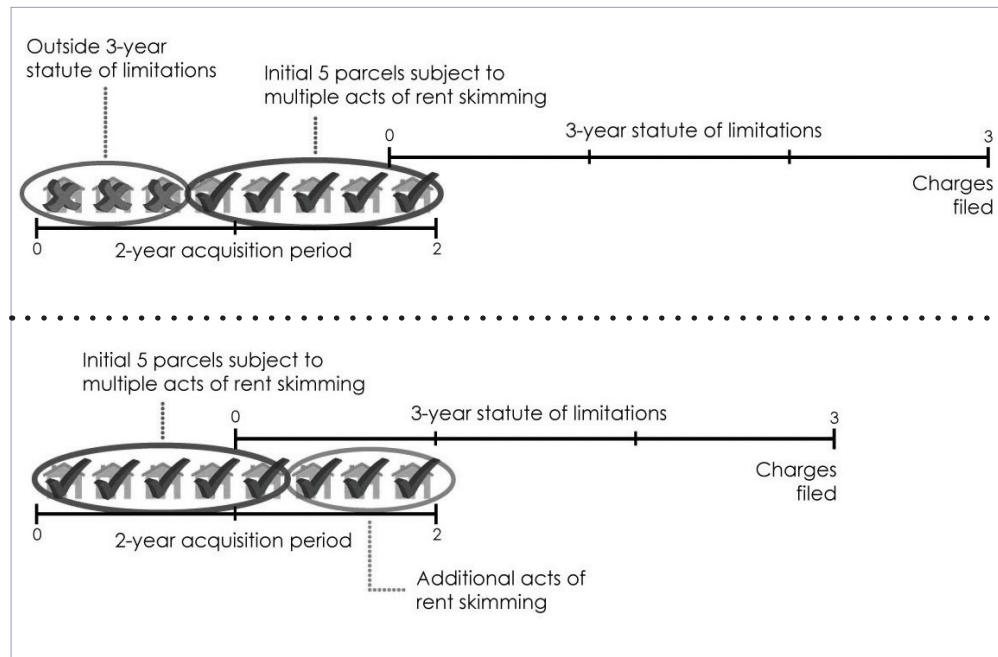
Outside 3-year statute of limitations

Initial 5 parcels subject to multiple acts of rent skimming

0

3-year statute of limitations

3

Charges filed

0

2-year acquisition period

2

Initial 5 parcels subject to multiple acts of rent skimming

0

3-year statute of limitations

3

Charges filed

0

2-year acquisition period

2

Additional acts of rent skimming